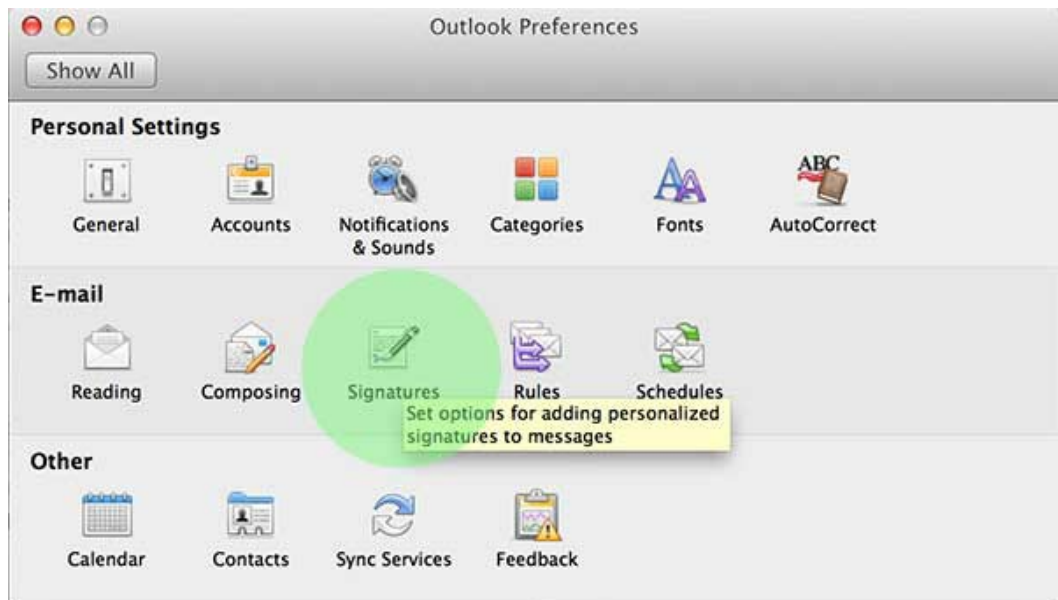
Outlook Preferences

Show All

Personal Settings

General

Accounts

Notifications & Sounds

Categories

Fonts

ABC

AutoCorrect

E-mail

Reading

Composing

Signatures

Rules

Schedules

Set options for adding personalized signatures to messages

Other

Calendar

Contacts

Sync Services

Feedback